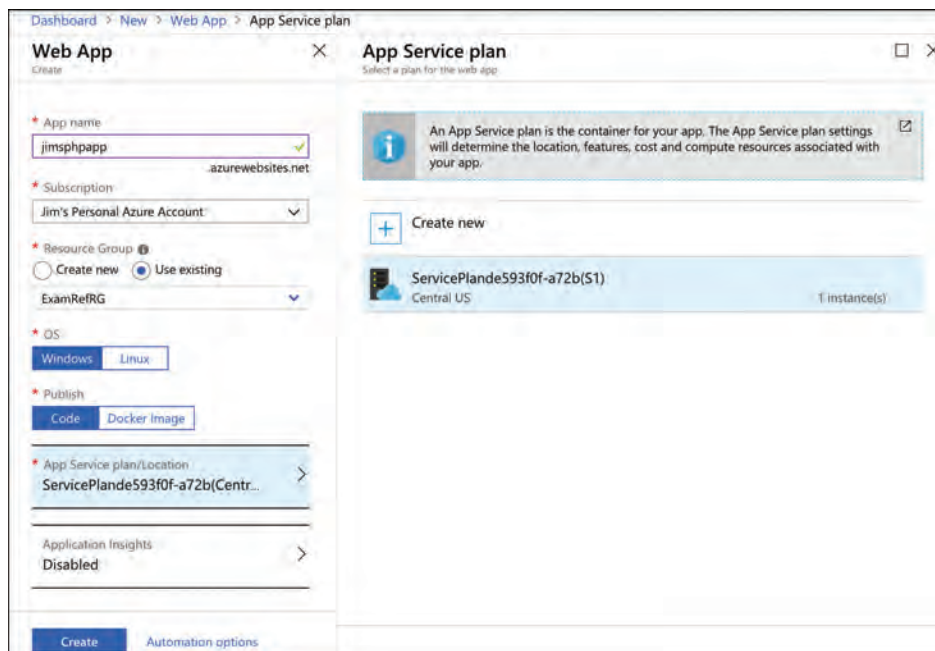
Dashboard > New > Web App > App Service plan

Web App
Create

* App name
jimsphpapp
.azurewebsites.net

* Subscription
Jim's Personal Azure Account

* Resource Group
Create new
Use existing
ExamRefRG

* OS
Windows
Linux

* Publish
Code
Docker Image

* App Service plan/Location
ServicePlande593f0f-a72b(Centr...

Application Insights
Disabled

Create
Automation options

App Service plan
Select a plan for the web app

An App Service plan is the container for your app. The App Service plan settings will determine the location, features, cost and compute resources associated with your app.

Create new

ServicePlande593f0f-a72b(S1)
Central US
1 instance(s)